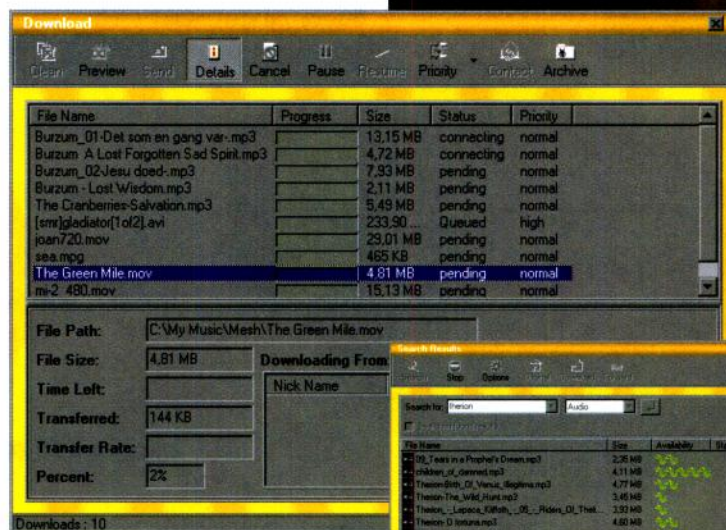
Download

Clean Preview Send Details Cancel Pause Resume Priority Contact Archive

| File Name | Progress | Size | Status | Priority |
|---|---|---|---|---|
| Burzum_01-Det som en gang var-.mp3 | | 13,15 MB | connecting | normal |
| Burzum A Lost Forgotten Sad Spirit.mp3 | | 4,72 MB | connecting | normal |
| Burzum_02Jesu doed-.mp3 | | 7,93 MB | pending | normal |
| Burzum - Lost Wisdom.mp3 | | 2,11 MB | pending | normal |
| The Cranberries-Salvation.mp3 | | 5,49 MB | pending | normal |
| [smr]gladiator[1of2].avi | | 233,90 ... | Queued | high |
| joan720.mov | | 29,01 MB | pending | normal |
| sea.mpg | | 465 KB | pending | normal |
| The Green Mile.mov | | 4.81 MB | pending | normal |
| mi-2 480.mov | | 15,13 MB | pending | normal |

File Path: C:\My Music\Mesh\The Green Mile.mov

File Size: 4,81 MB

Downloading From

Time Left:

Nick Name

Transferred: 144 KB

Transfer Rate:

Percent: 2%

Downloads : 10

Search Results

Search Stop Options

Search for: therion Audio

| File Name | Size | Availability |
|---|---|---|
| 09_Tears in a Prophet's Dream.mp3 | 2,35 MB | |
| children_of_damned.mp3 | 4,11 MB | |
| Therion8th_Of_Venus_Illegitima.mp3 | 4,77 MB | |
| Therion-The_Wild_Hunt.mp3 | 3,45 MB | |
| Therion_-_Lepaca_Kliffoth_-_05_-_Riders_Of_Thei... | 3,92 MB | |
| Therion-D lonluna.mp3 | 4,60 MB | |